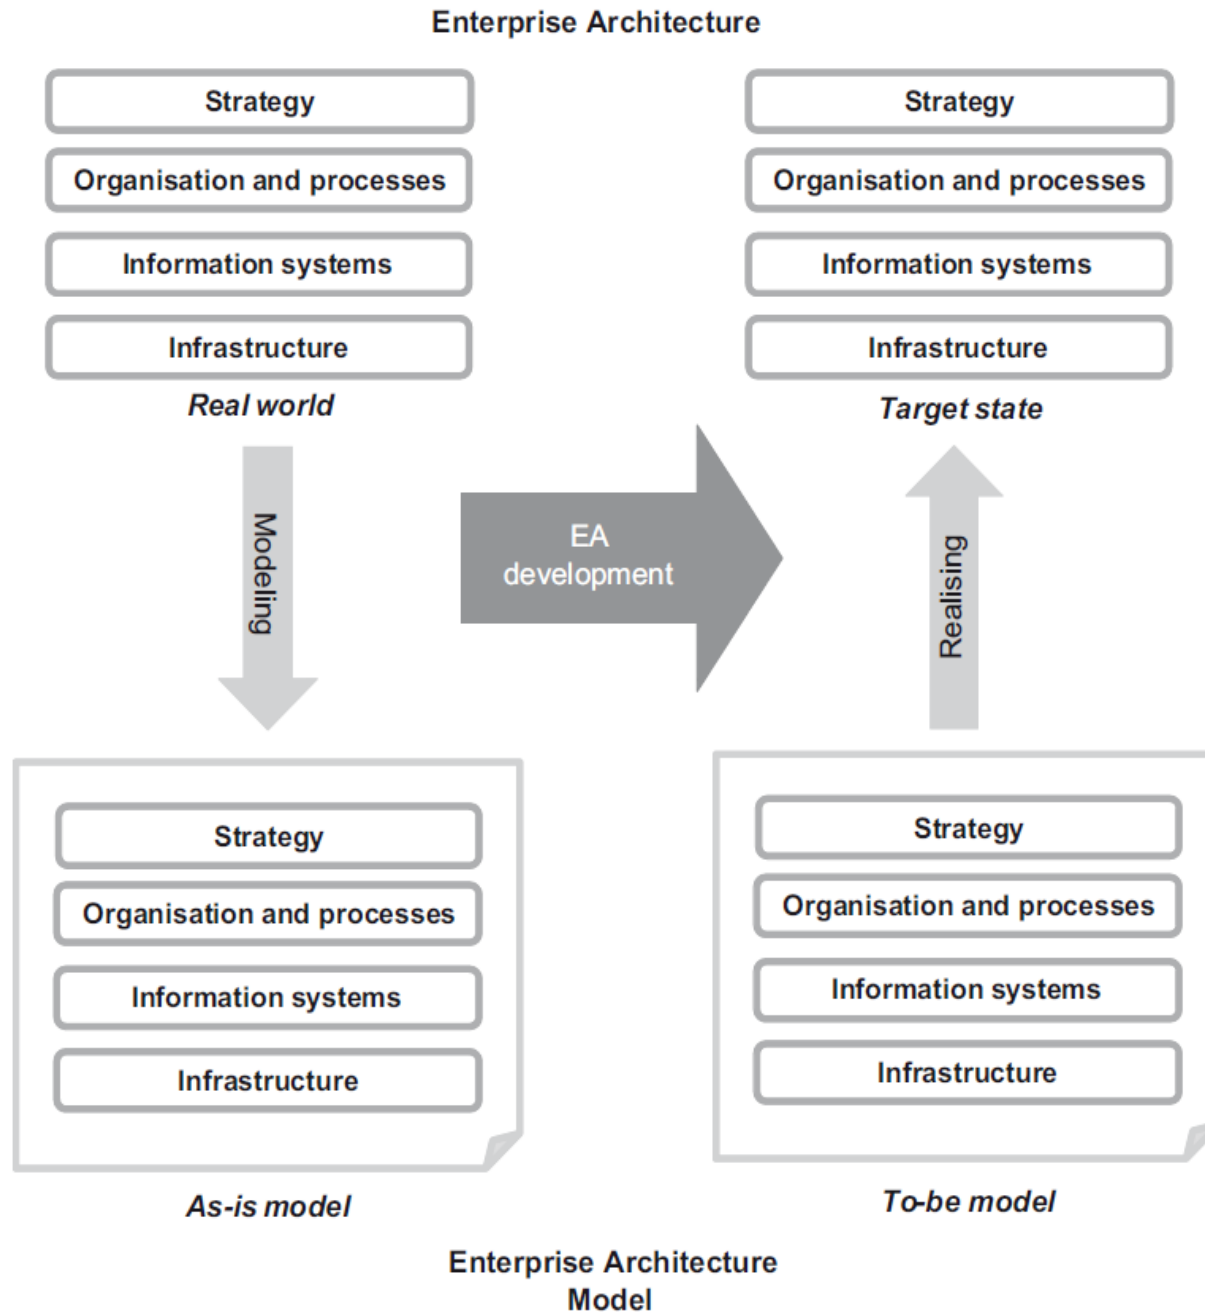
Enterprise Architecture

Strategy

Organisation and processes

Information systems

Infrastructure

Real world

Strategy

Organisation and processes

Information systems

Infrastructure

Target state

Modeling

EA development

Realising

Strategy

Organisation and processes

Information systems

Infrastructure

As-is model

Strategy

Organisation and processes

Information systems

Infrastructure

To-be model

Enterprise Architecture Model